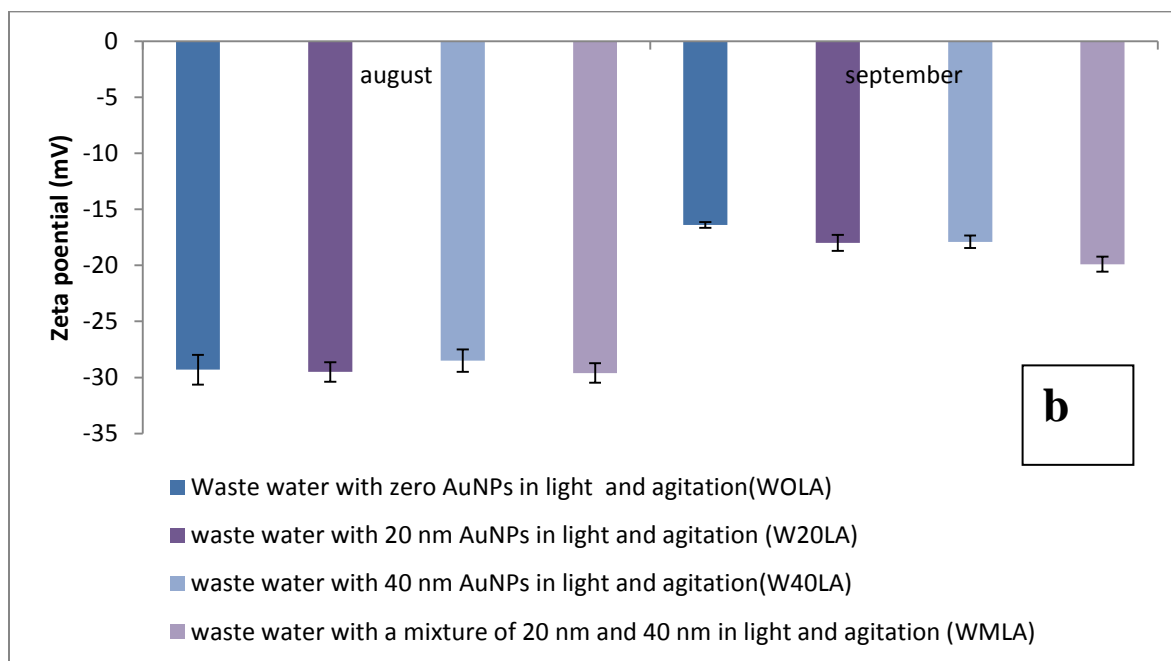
0
-5
-10
-15
-20
-25
-30
-35

Zeta poential (mV)

august

september

b

Waste water with zero AuNPs in light and agitation(WOLA)

waste water with 20 nm AuNPs in light and agitation (W20LA)

waste water with 40 nm AuNPs in light and agitation(W40LA)

waste water with a mixture of 20 nm and 40 nm in light and agitation (WMLA)